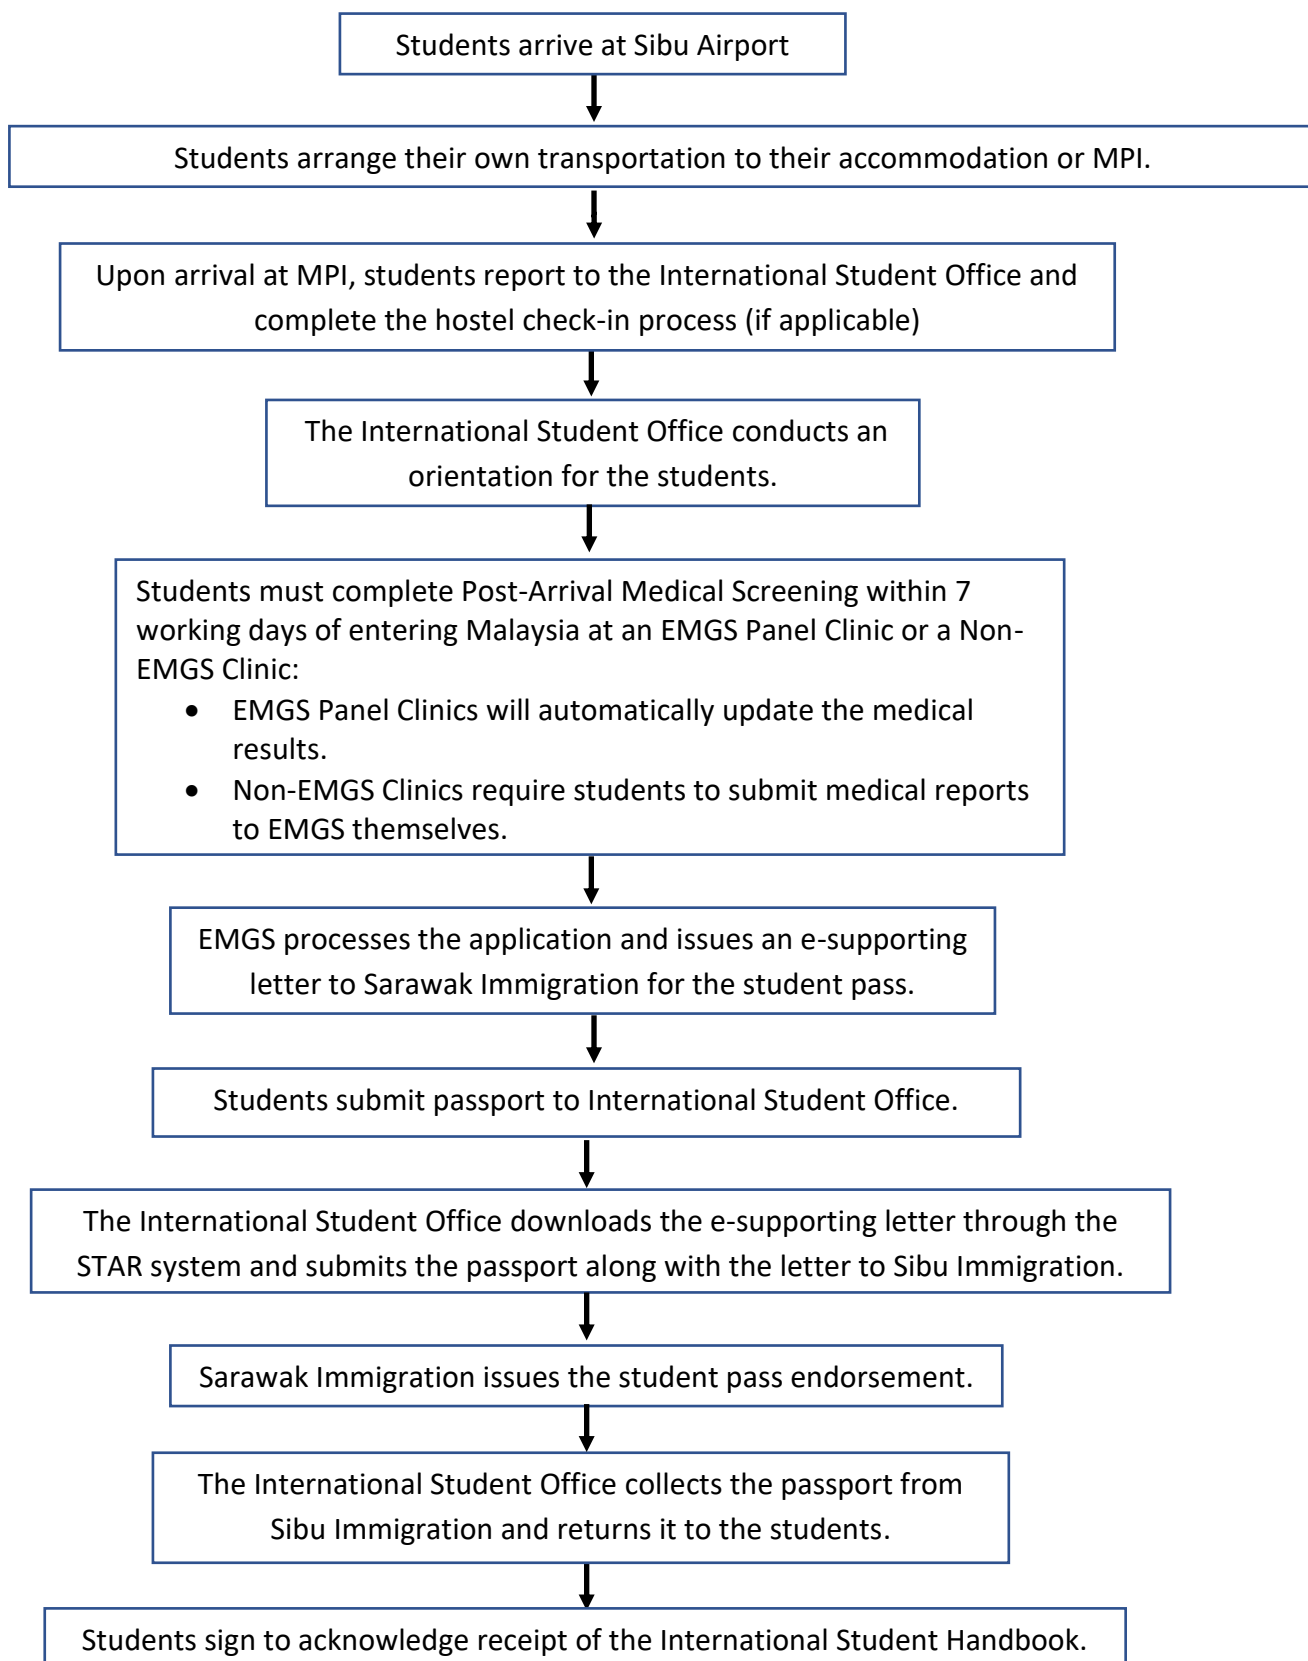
Students arrive at Sibu Airport

Students arrange their own transportation to their accommodation or MPI.

Upon arrival at MPI, students report to the International Student Office and complete the hostel check-in process (if applicable)

The International Student Office conducts an orientation for the students.

Students must complete Post-Arrival Medical Screening within 7 working days of entering Malaysia at an EMGS Panel Clinic or a Non-EMGS Clinic:
- EMGS Panel Clinics will automatically update the medical results.
- Non-EMGS Clinics require students to submit medical reports to EMGS themselves.

EMGS processes the application and issues an e-supporting letter to Sarawak Immigration for the student pass.

Students submit passport to International Student Office.

The International Student Office downloads the e-supporting letter through the STAR system and submits the passport along with the letter to Sibu Immigration.

Sarawak Immigration issues the student pass endorsement.

The International Student Office collects the passport from Sibu Immigration and returns it to the students.

Students sign to acknowledge receipt of the International Student Handbook.